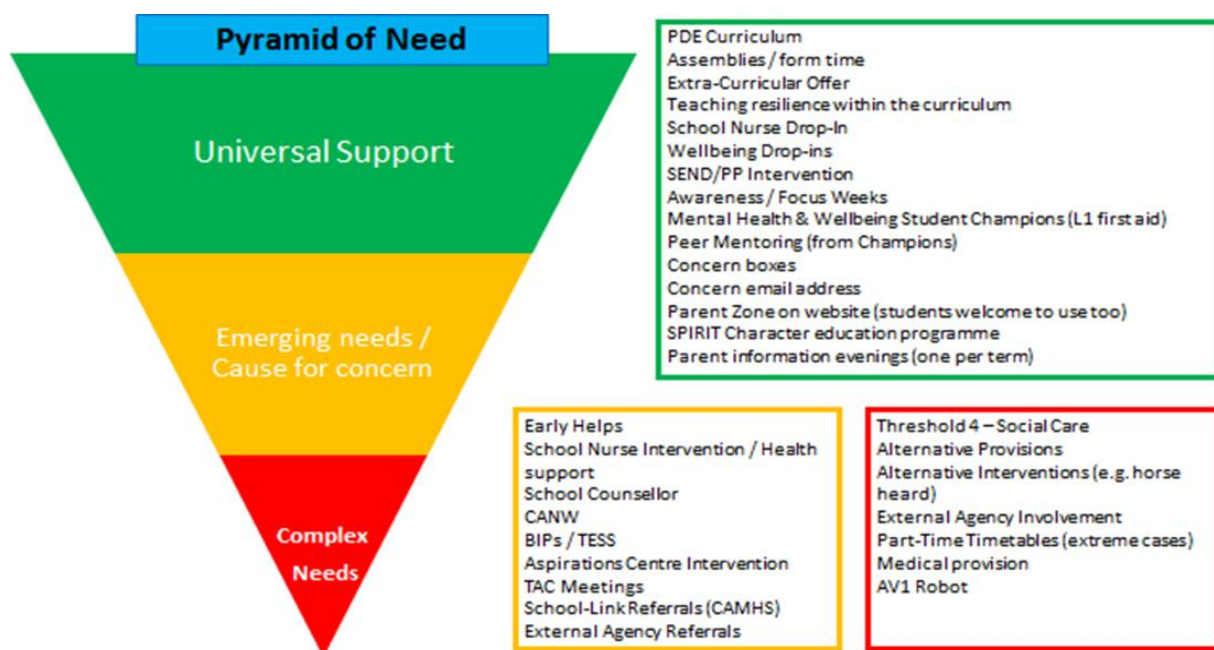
Pyramid of Need

Universal Support

Emerging needs / Cause for concern

Complex Needs

PDE Curriculum
Assemblies / form time
Extra-Curricular Offer
Teaching resilience within the curriculum
School Nurse Drop-In
Wellbeing Drop-ins
SEND/PP Intervention
Awareness / Focus Weeks
Mental Health & Wellbeing Student Champions (L1 first aid)
Peer Mentoring (from Champions)
Concern boxes
Concern email address
Parent Zone on website (students welcome to use too)
SPIRIT Character education programme
Parent information evenings (one per term)

Early Helps
School Nurse Intervention / Health support
School Counsellor
CANW
BIPs / TESS
Aspirations Centre Intervention
TAC Meetings
School-Link Referrals (CAMHS)
External Agency Referrals

Threshold 4 – Social Care
Alternative Provisions
Alternative Interventions (e.g. horse heard)
External Agency Involvement
Part-Time Timetables (extreme cases)
Medical provision
AV1 Robot